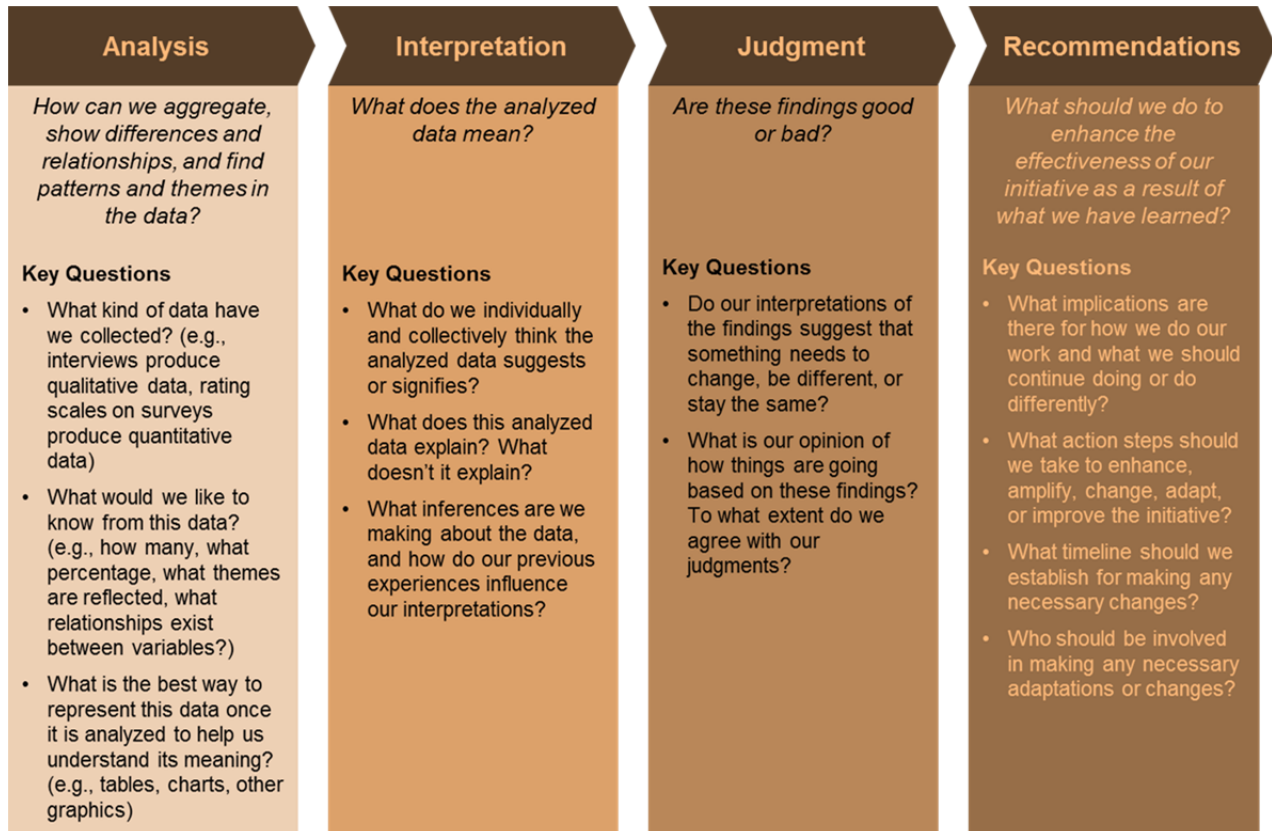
Analysis

How can we aggregate, show differences and relationships, and find patterns and themes in the data?

Key Questions

- What kind of data have we collected? (e.g., interviews produce qualitative data, rating scales on surveys produce quantitative data)
- What would we like to know from this data? (e.g., how many, what percentage, what themes are reflected, what relationships exist between variables?)
- What is the best way to represent this data once it is analyzed to help us understand its meaning? (e.g., tables, charts, other graphics)

Interpretation

What does the analyzed data mean?

Key Questions

- What do we individually and collectively think the analyzed data suggests or signifies?
- What does this analyzed data explain? What doesn't it explain?
- What inferences are we making about the data, and how do our previous experiences influence our interpretations?

Judgment

Are these findings good or bad?

Key Questions

- Do our interpretations of the findings suggest that something needs to change, be different, or stay the same?
- What is our opinion of how things are going based on these findings? To what extent do we agree with our judgments?

Recommendations

What should we do to enhance the effectiveness of our initiative as a result of what we have learned?

Key Questions

- What implications are there for how we do our work and what we should continue doing or do differently?
- What action steps should we take to enhance, amplify, change, adapt, or improve the initiative?
- What timeline should we establish for making any necessary changes?
- Who should be involved in making any necessary adaptations or changes?